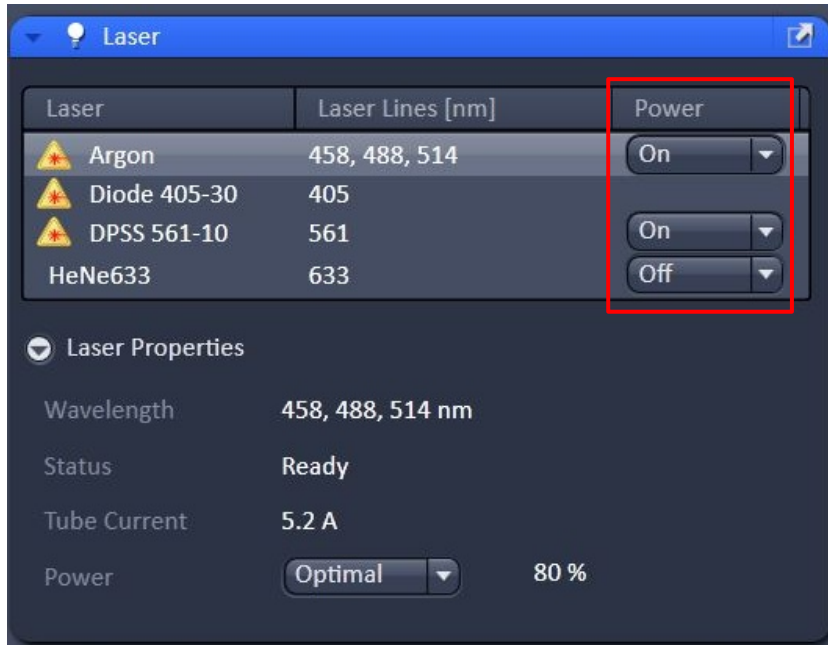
Laser

| Laser | Laser Lines [nm] | Power |
|---|---|---|
| Argon | 458, 488, 514 | On |
| Diode 405-30 | 405 | |
| DPSS 561-10 | 561 | On |
| HeNe633 | 633 | Off |

Laser Properties

Wavelength 458, 488, 514 nm

Status Ready

Tube Current 5.2 A

Power Optimal 80 %